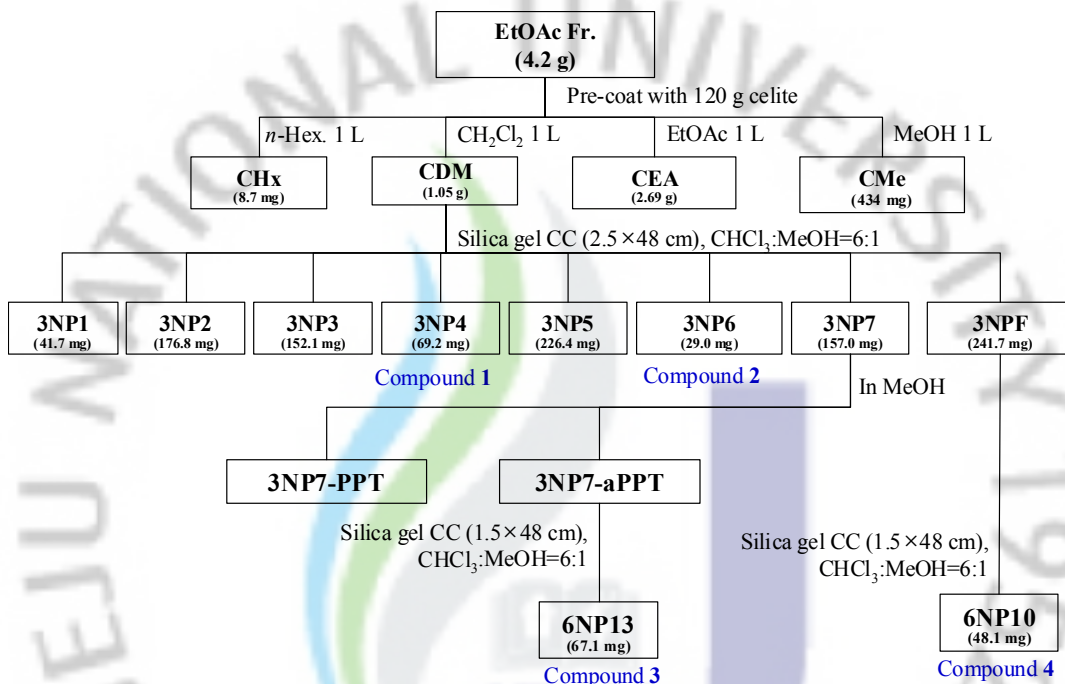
EtOAc Fr.
(4.2 g)

Pre-coat with 120 g celite

*n*-Hex. 1 L

$CH_2Cl_2$ 1 L

EtOAc 1 L

MeOH 1 L

CHx
(8.7 mg)

CDM
(1.05 g)

CEA
(2.69 g)

CMe
(434 mg)

Silica gel CC (2.5×48 cm), $CHCl_3$:MeOH=6:1

3NP1
(41.7 mg)

3NP2
(176.8 mg)

3NP3
(152.1 mg)

3NP4
(69.2 mg)

3NP5
(226.4 mg)

3NP6
(29.0 mg)

3NP7
(157.0 mg)

3NPF
(241.7 mg)

Compound 1

Compound 2

In MeOH

3NP7-PPT

3NP7-aPPT

Silica gel CC (1.5×48 cm), $CHCl_3$:MeOH=6:1

Silica gel CC (1.5×48 cm), $CHCl_3$:MeOH=6:1

6NP13
(67.1 mg)

Compound 3

6NP10
(48.1 mg)

Compound 4